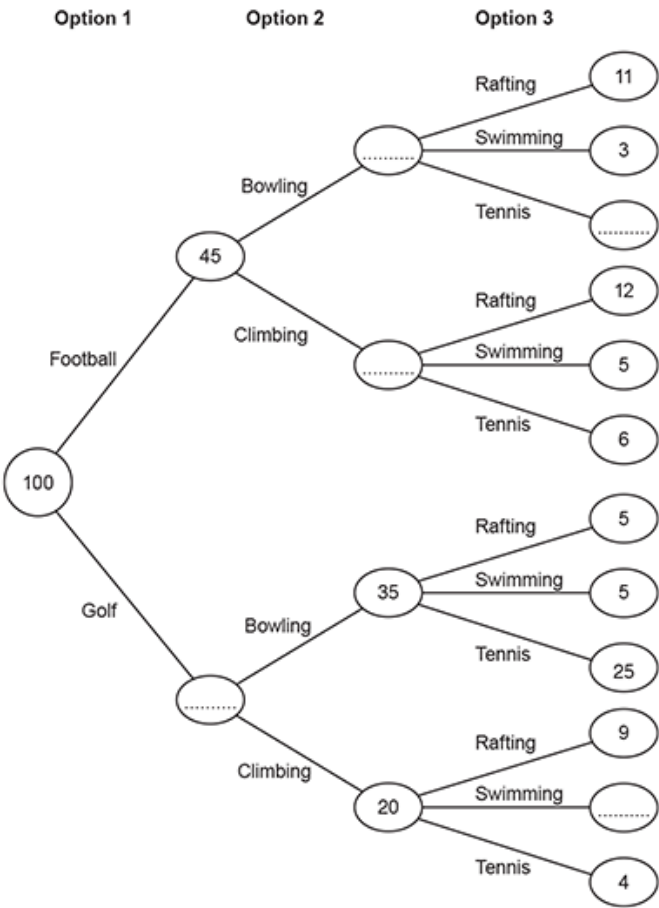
Option 1
Option 2
Option 3

Rafting
11
Swimming
3
Bowling
..........
Tennis
..........
45
Rafting
12
Climbing
Swimming
Football
..........
5
Tennis
6
100
Rafting
5
Golf
35
Swimming
5
Bowling
Tennis
25
..........
Rafting
9
Climbing
20
Swimming
..........
Tennis
4